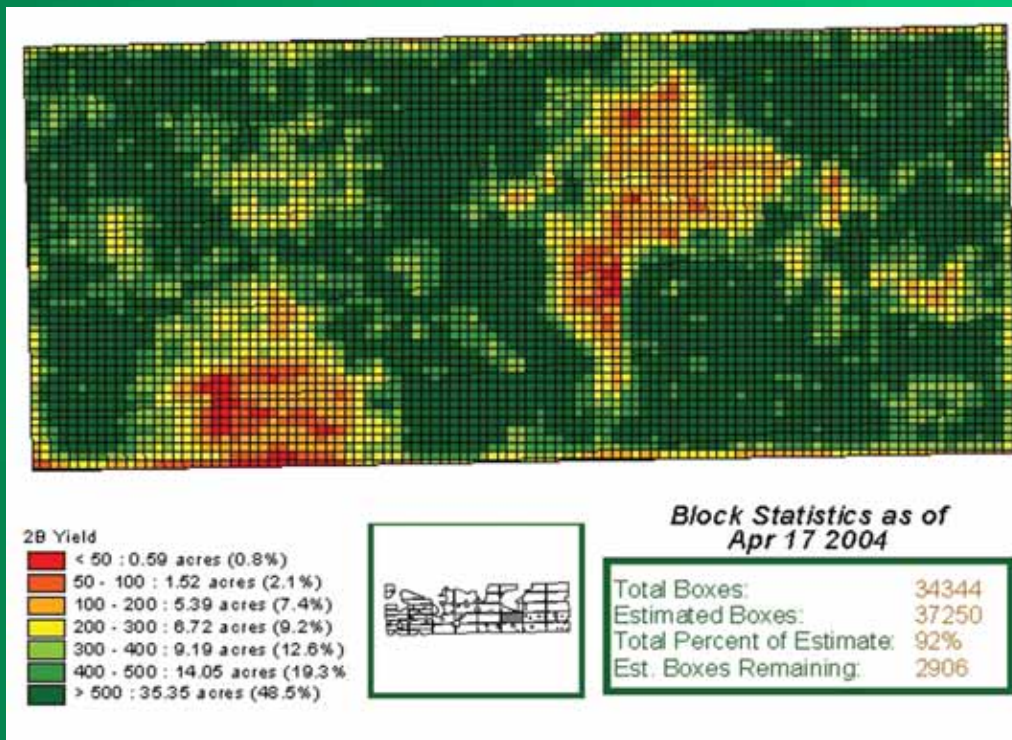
2B Yield
< 50 : 0.59 acres (0.8%)
50 - 100 : 1.52 acres (2.1%)
100 - 200 : 5.39 acres (7.4%)
200 - 300 : 6.72 acres (9.2%)
300 - 400 : 9.19 acres (12.6%)
400 - 500 : 14.05 acres (19.3%
> 500 : 35.35 acres (48.5%)

Block Statistics as of Apr 17 2004

| | |
|---|---|
| Total Boxes: | 34344 |
| Estimated Boxes: | 37250 |
| Total Percent of Estimate: | 92% |
| Est. Boxes Remaining: | 2906 |